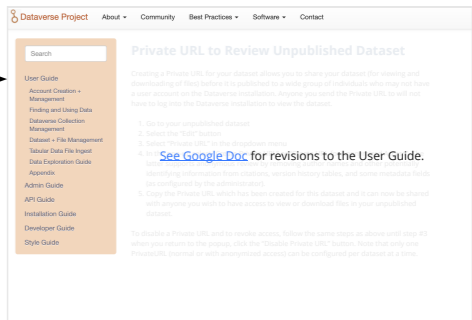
Dataverse Project About Community Best Practices Software Contact

Search

User Guide
Account Creation + Management
Finding and Using Data
Dataverse Collection Management
Dataset + File Management
Tabular Data File Ingest
Data Exploration Guide
Appendix
Admin Guide
API Guide
Installation Guide
Developer Guide
Style Guide

Private URL to Review Unpublished Dataset

Creating a Private URL for your dataset allows you to share your dataset (for viewing and downloading of files) before it is published to a wide group of individuals who may not have a user account on the Dataverse installation. Anyone you send the Private URL to will not have to log into the Dataverse installation to view the dataset.

1. Go to your unpublished dataset
2. Select the "Edit" button
3. Select "Private URL" in the dropdown menu
4. In the pop-up select "Create Private URL" or "Create URL for Anonymized Access". The latter supports anonymous review by removing author names and other potentially identifying information from citations, version history tables, and some metadata fields (as configured by the administrator).
5. Copy the Private URL which has been created for this dataset and it can now be shared with anyone you wish to have access to view or download files in your unpublished dataset.

To disable a Private URL and to revoke access, follow the same steps as above until step #3 when you return to the popup, click the "Disable Private URL" button. Note that only one PrivateURL (normal or with anonymized access) can be configured per dataset at a time.

See Google Doc for revisions to the User Guide.